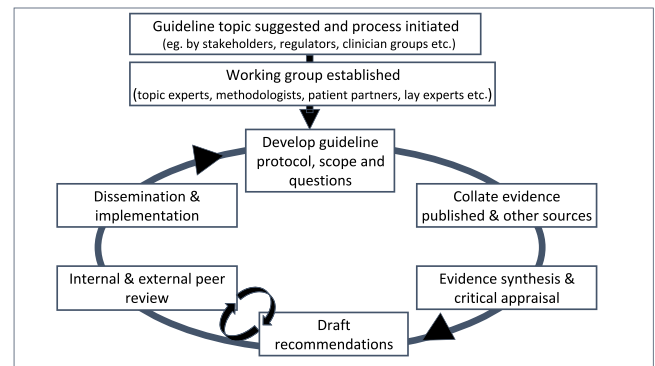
Guideline topic suggested and process initiated
(eg. by stakeholders, regulators, clinician groups etc.)

Working group established
(topic experts, methodologists, patient partners, lay experts etc.)

Develop guideline protocol, scope and questions

Collate evidence published & other sources

Evidence synthesis & critical appraisal

Draft recommendations

Internal & external peer review

Dissemination & implementation